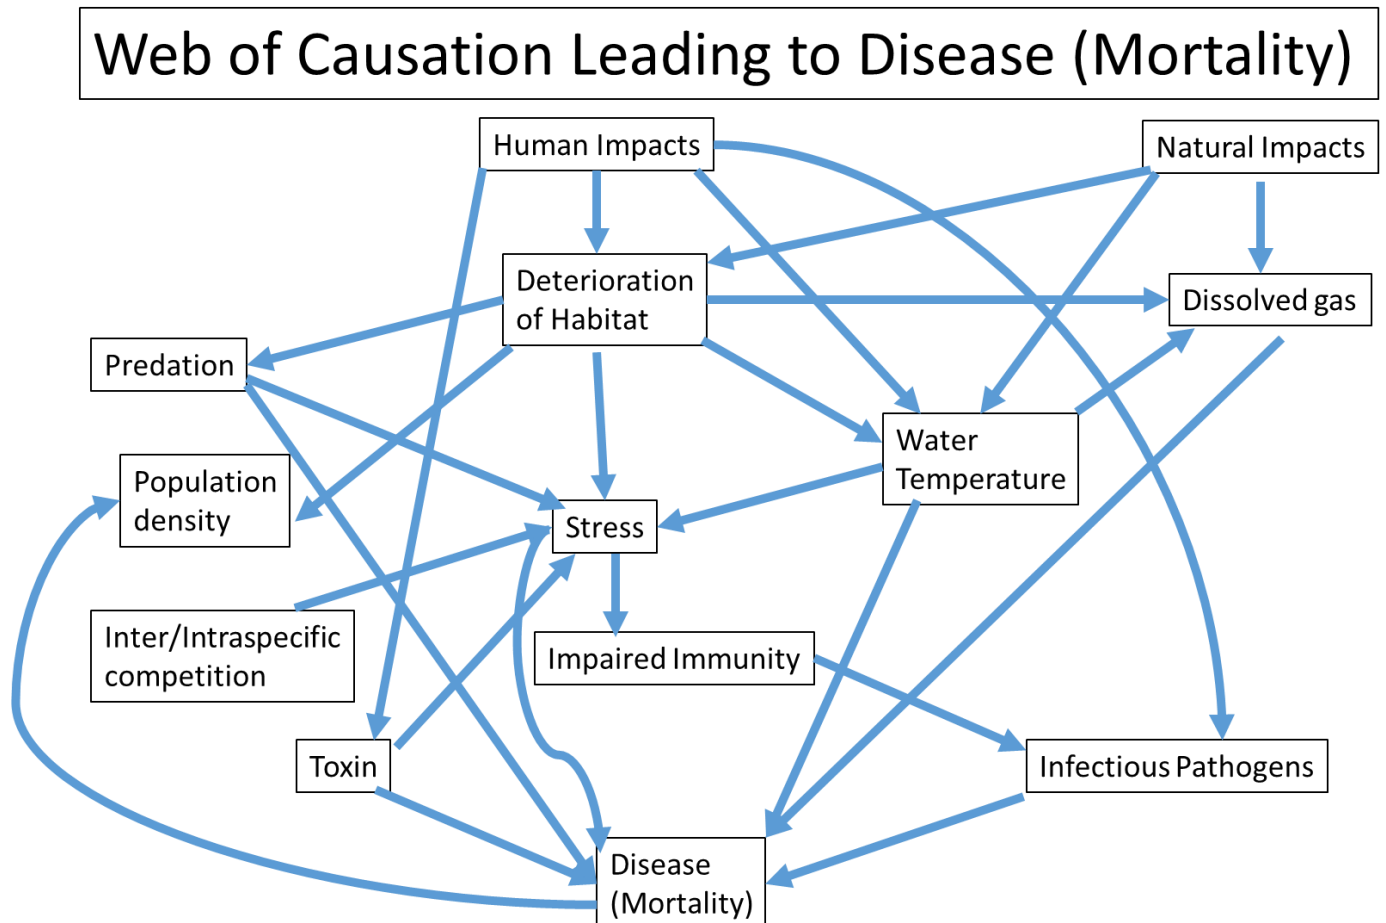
Web of Causation Leading to Disease (Mortality)

Human Impacts

Natural Impacts

Deterioration of Habitat

Dissolved gas

Predation

Water Temperature

Population density

Stress

Inter/Intraspecific competition

Impaired Immunity

Toxin

Infectious Pathogens

Disease (Mortality)